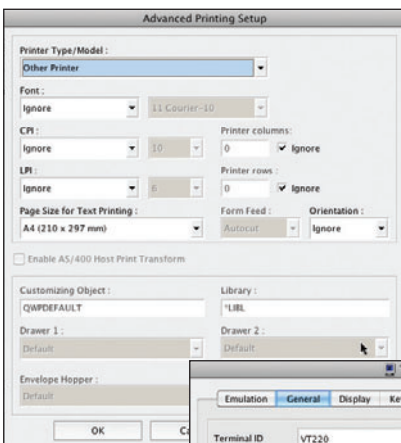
Advanced Printing Setup

Printer Type/Model :
Other Printer

Font :
Ignore
11 Courier-10

CPI :
Ignore
10

Printer columns :
0
Ignore

LPI :
Ignore
6

Printer rows :
0
Ignore

Page Size for Text Printing :
A4 (210 x 297 mm)

Form Feed :
Autocut

Orientation :
Ignore

Enable AS/400 Host Print Transform

Customizing Object :
QWPDEFAULT

Library :
*LIBL

Drawer 1 :
Default

Drawer 2 :
Default

Envelope Hopper :
Default

OK
Ca

Emulation
General
Display
Ke

Terminal ID
VT220